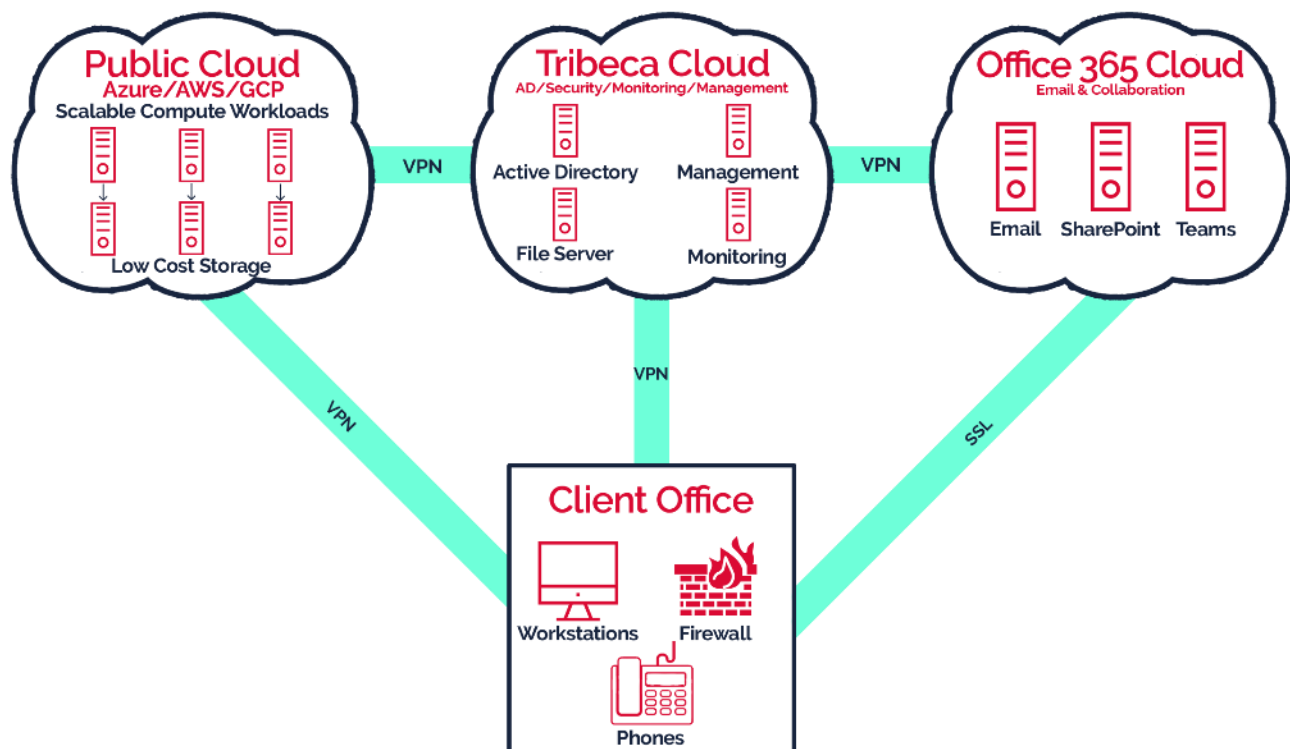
Public Cloud
Azure/AWS/GCP
Scalable Compute Workloads
Low Cost Storage

VPN

Tribeca Cloud
AD/Security/Monitoring/Management
Active Directory
Management
File Server
Monitoring

VPN

Office 365 Cloud
Email & Collaboration
Email
SharePoint
Teams

VPN

VPN

SSL

Client Office
Workstations
Firewall
Phones